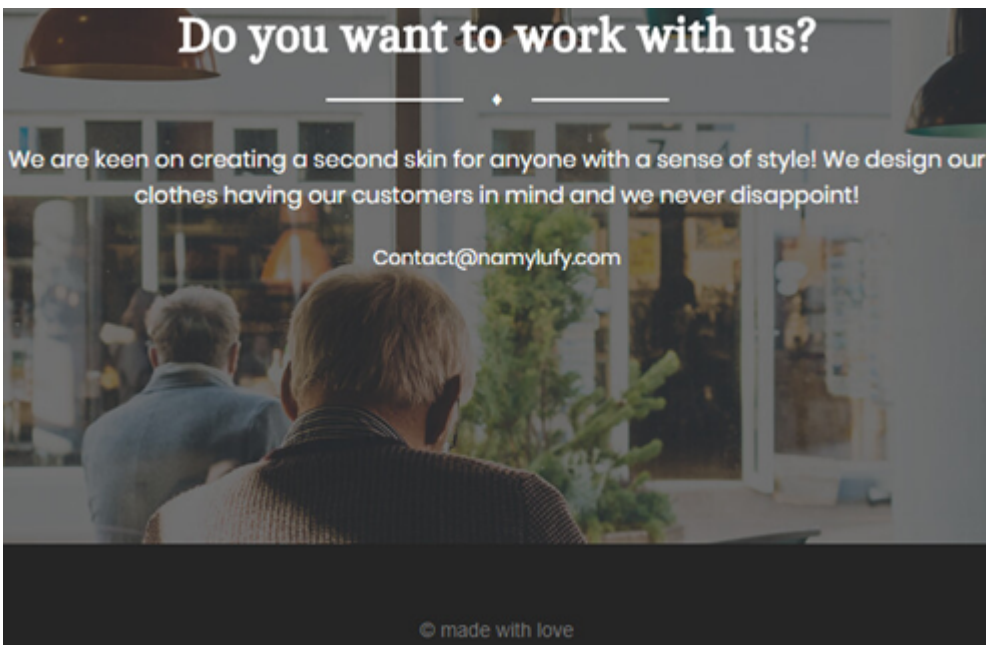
Do you want to work with us?

We are keen on creating a second skin for anyone with a sense of style! We design our clothes having our customers in mind and we never disappoint!

Contact@namylufy.com

© made with love